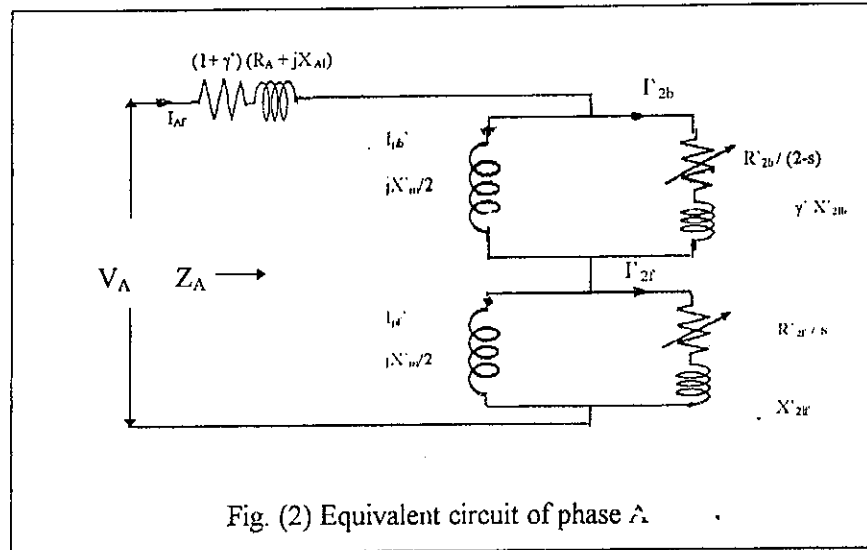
$(1+\gamma')(R_A + jX_{Al})$

$I_{Af}$

$I'_{2b}$

$I_{\mu b}'$

$jX'_m/2$

$R'_{2b}/(2-s)$

$\gamma' X'_{2lb}$

$V_A$ $Z_A \longrightarrow$

$I'_{2f}$

$I_{\mu f}'$

$jX'_m/2$

$R'_{2f}/s$

$X'_{2lf}$

Fig. (2) Equivalent circuit of phase A